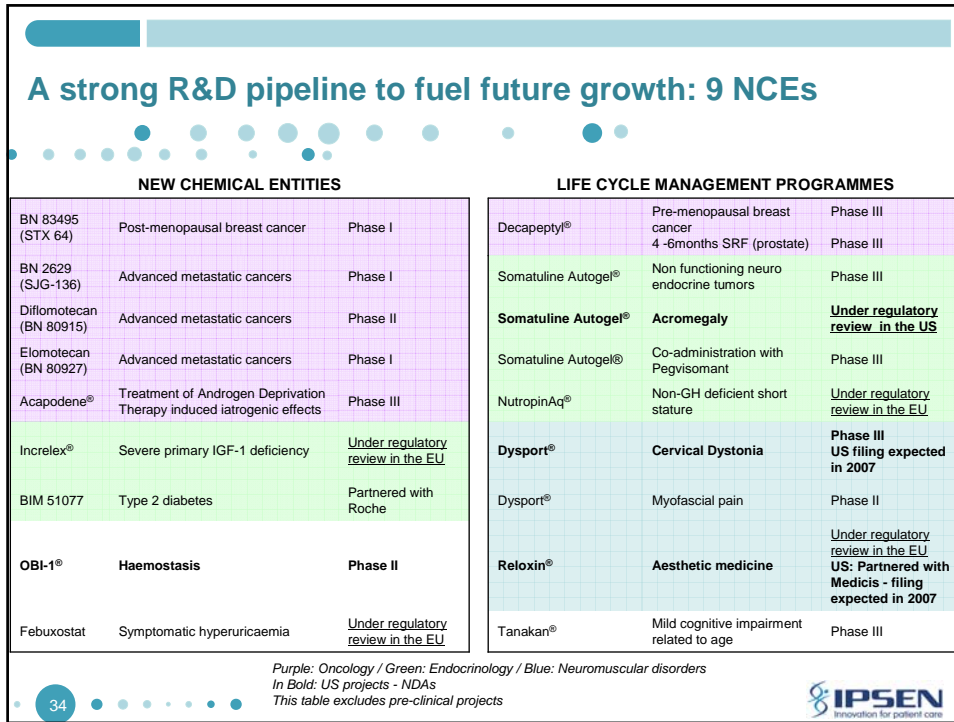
A strong R&D pipeline to fuel future growth: 9 NCEs

NEW CHEMICAL ENTITIES

| | | |
|---|---|---|
| BN 83495 (STX 64) | Post-menopausal breast cancer | Phase I |
| BN 2629 (SJG-136) | Advanced metastatic cancers | Phase I |
| Diflomotecan (BN 80915) | Advanced metastatic cancers | Phase II |
| Elomotecan (BN 80927) | Advanced metastatic cancers | Phase I |
| Acapodene® | Treatment of Androgen Deprivation Therapy induced iatrogenic effects | Phase III |
| Increlex® | Severe primary IGF-1 deficiency | Under regulatory review in the EU |
| BIM 51077 | Type 2 diabetes | Partnered with Roche |
| **OBI-1®** | **Haemostasis** | **Phase II** |
| Febuxostat | Symptomatic hyperuricaemia | Under regulatory review in the EU |

LIFE CYCLE MANAGEMENT PROGRAMMES

| | | |
|---|---|---|
| Decapeptyl® | Pre-menopausal breast cancer<br>4 -6months SRF (prostate) | Phase III<br>Phase III |
| Somatuline Autogel® | Non functioning neuro endocrine tumors | Phase III |
| **Somatuline Autogel®** | **Acromegaly** | **Under regulatory review in the US** |
| Somatuline Autogel® | Co-administration with Pegvisomant | Phase III |
| NutropinAq® | Non-GH deficient short stature | Under regulatory review in the EU |
| **Dysport®** | **Cervical Dystonia** | **Phase III US filing expected in 2007** |
| Dysport® | Myofascial pain | Phase II |
| **Reloxin®** | **Aesthetic medicine** | Under regulatory review in the EU **US: Partnered with Medicis - filing expected in 2007** |
| Tanakan® | Mild cognitive impairment related to age | Phase III |

Purple: Oncology / Green: Endocrinology / Blue: Neuromuscular disorders
In Bold: US projects - NDAs
This table excludes pre-clinical projects

34

IPSEN
Innovation for patient care